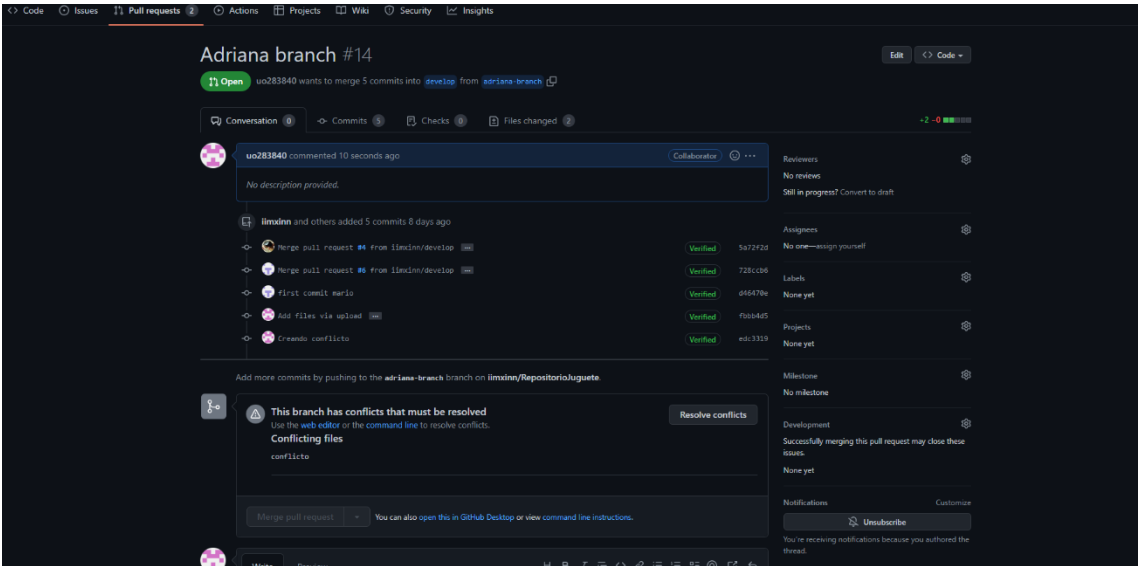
<> Code  Issues  Pull requests 2  Actions  Projects  Wiki  Security  Insights

Adriana branch #14

Edit  <> Code

Open  uo283840 wants to merge 5 commits into develop from adriana-branch

Conversation 0  Commits 5  Checks 0  Files changed 2  +2 −0

uo283840 commented 10 seconds ago  Collaborator

No description provided.

iimxinn and others added 5 commits 8 days ago

Merge pull request #4 from iimxinn/develop  Verified  5a72f2d
Merge pull request #6 from iimxinn/develop  Verified  728ccb6
first commit mario  Verified  d46470e
Add files via upload  Verified  fbbb4d5
Creando conflicto  Verified  edc3319

Add more commits by pushing to the adriana-branch branch on iimxinn/RepositorioJuguete.

This branch has conflicts that must be resolved
Use the web editor or the command line to resolve conflicts.
Resolve conflicts
Conflicting files
conflicto

Merge pull request  You can also open this in GitHub Desktop or view command line instructions.

Write  Preview

Reviewers
No reviews
Still in progress? Convert to draft

Assignees
No one—assign yourself

Labels
None yet

Projects
None yet

Milestone
No milestone

Development
Successfully merging this pull request may close these issues.
None yet

Notifications  Customize
Unsubscribe
You're receiving notifications because you authored the thread.